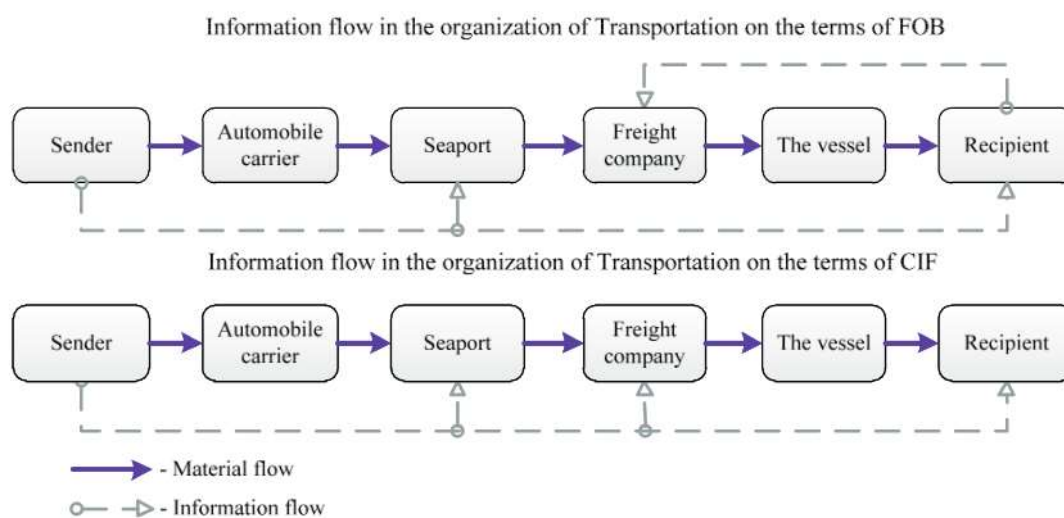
Information flow in the organization of Transportation on the terms of FOB

Sender
Automobile carrier
Seaport
Freight company
The vessel
Recipient

Information flow in the organization of Transportation on the terms of CIF

Sender
Automobile carrier
Seaport
Freight company
The vessel
Recipient

- Material flow
- Information flow